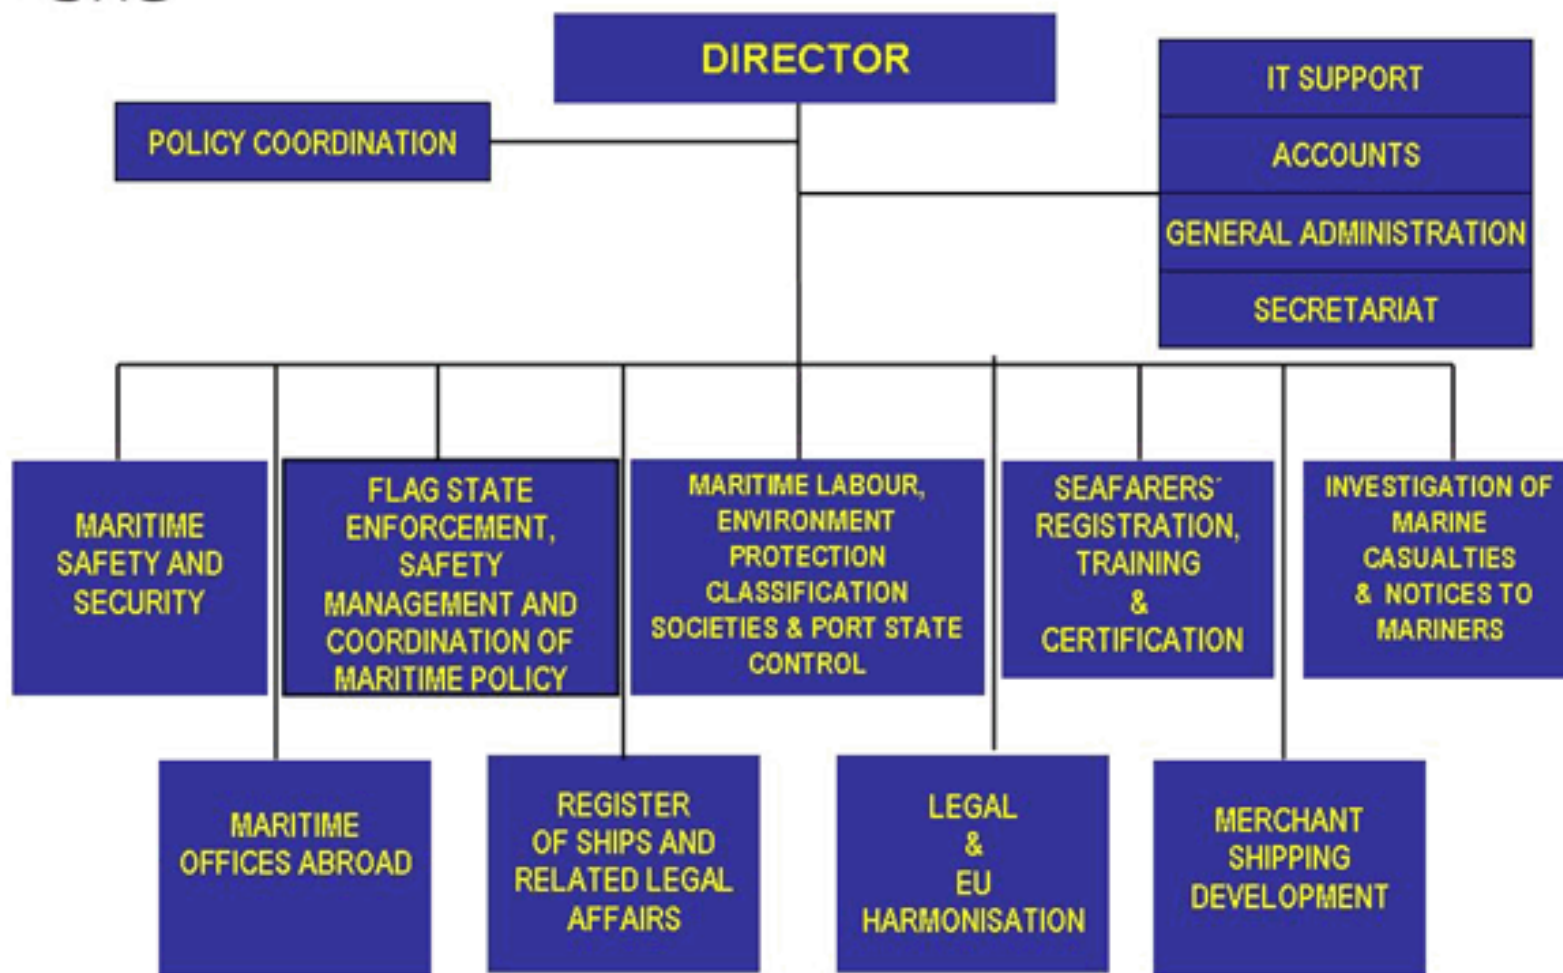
DIRECTOR

POLICY COORDINATION

IT SUPPORT

ACCOUNTS

GENERAL ADMINISTRATION

SECRETARIAT

MARITIME SAFETY AND SECURITY

FLAG STATE ENFORCEMENT, SAFETY MANAGEMENT AND COORDINATION OF MARITIME POLICY

MARITIME LABOUR, ENVIRONMENT PROTECTION CLASSIFICATION SOCIETIES & PORT STATE CONTROL

SEAFARERS' REGISTRATION, TRAINING & CERTIFICATION

INVESTIGATION OF MARINE CASUALTIES & NOTICES TO MARINERS

MARITIME OFFICES ABROAD

REGISTER OF SHIPS AND RELATED LEGAL AFFAIRS

LEGAL & EU HARMONISATION

MERCHANT SHIPPING DEVELOPMENT